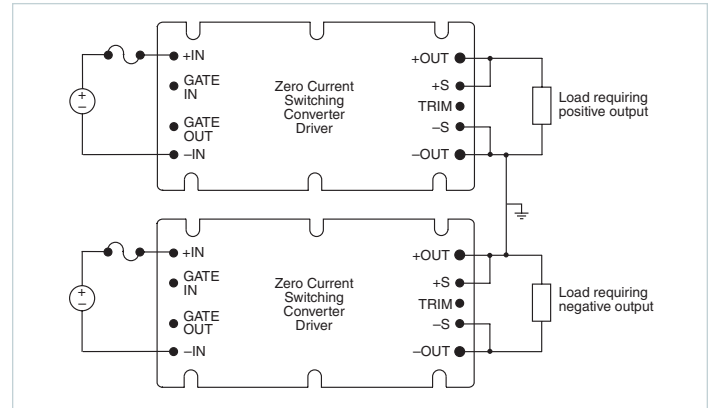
+IN
GATE IN
GATE OUT
–IN
Zero Current Switching Converter Driver
+OUT
+S
TRIM
–S
–OUT
Load requiring positive output
+
–

+IN
GATE IN
GATE OUT
–IN
Zero Current Switching Converter Driver
+OUT
+S
TRIM
–S
–OUT
Load requiring negative output
+
–